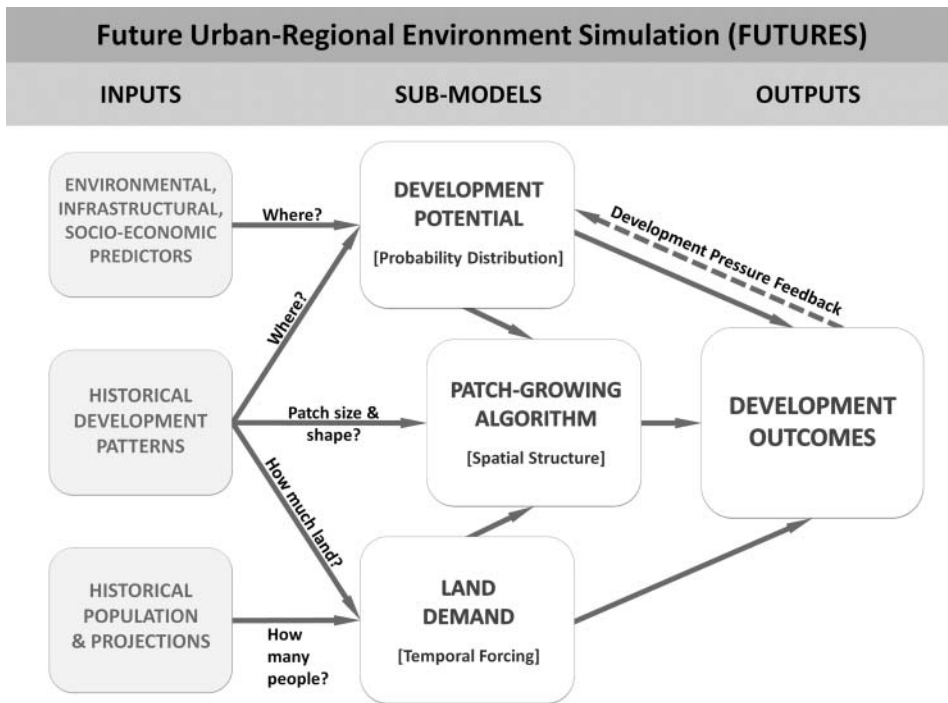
Future Urban-Regional Environment Simulation (FUTURES)

INPUTS

SUB-MODELS

OUTPUTS

ENVIRONMENTAL, INFRASTRUCTURAL, SOCIO-ECONOMIC PREDICTORS

Where?

DEVELOPMENT POTENTIAL

[Probability Distribution]

Development Pressure Feedback

Where?

HISTORICAL DEVELOPMENT PATTERNS

Patch size & shape?

PATCH-GROWING ALGORITHM

[Spatial Structure]

DEVELOPMENT OUTCOMES

How much land?

HISTORICAL POPULATION & PROJECTIONS

How many people?

LAND DEMAND

[Temporal Forcing]